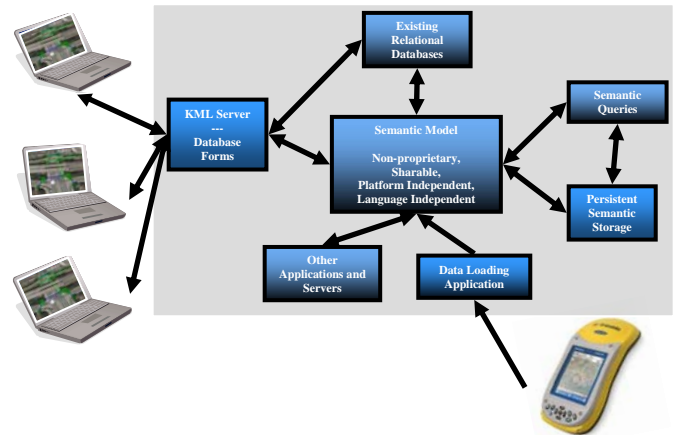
Existing Relational Databases

KML Server
---
Database Forms

Semantic Model

Non-proprietary, Sharable, Platform Independent, Language Independent

Semantic Queries

Persistent Semantic Storage

Other Applications and Servers

Data Loading Application